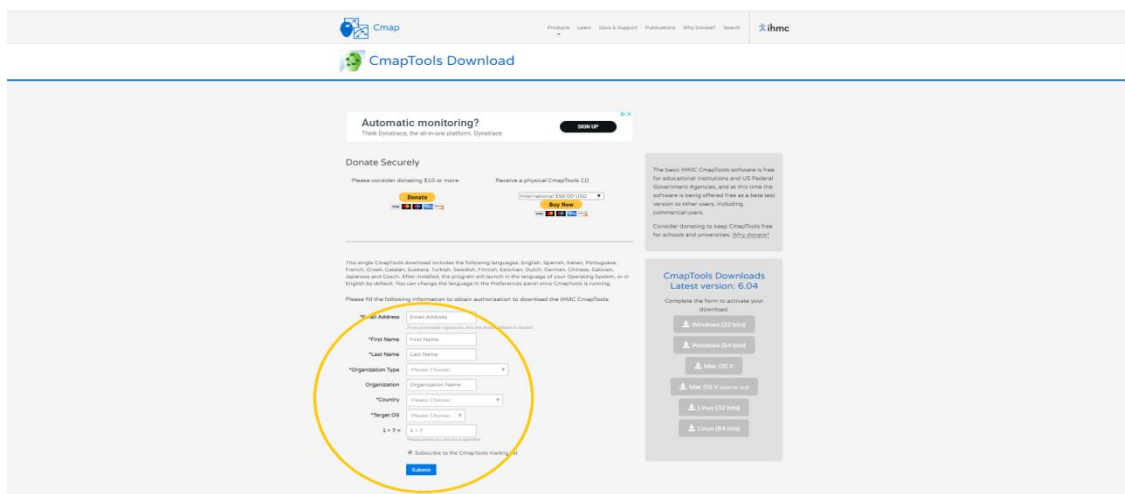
Cmap

Products Learn Docs & Support Publications Why Donate? Search

ihmc

CmapTools Download

Automatic monitoring?
Think Dynatrace, the all-in-one platform. Dynatrace

SIGN UP

Donate Securely

Please consider donating $10 or more

Donate

Receive a physical CmapTools CD

International $50.00 USD

Buy Now

The basic IHMC CmapTools software is free for educational institutions and US Federal Government Agencies, and at this time the software is being offered free as a beta test version to other users, including commercial users.

Consider donating to keep CmapTools free for schools and universities. Why donate?

This single CmapTools download includes the following languages: English, Spanish, Italian, Portuguese, French, Greek, Catalan, Euskera, Turkish, Swedish, Finnish, Estonian, Dutch, German, Chinese, Galician, Japanese and Czech. After installed, the program will launch in the language of your Operating System, or in English by default. You can change the language in the Preferences panel once CmapTools is running.

Please fill the following information to obtain authorization to download the IHMC CmapTools:

*E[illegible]l Address Email Address

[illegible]

*First Name First Name

*Last Name Last Name

*Organization Type Please Choose

Organization Organization Name

*Country Please Choose

*Target OS Please Choose

1 + 7 = 1 + 7

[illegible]

Subscribe to the CmapTools mailing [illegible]

Submit

CmapTools Downloads
Latest version: 6.04

Complete the form to activate your download.

Windows (32 bits)

Windows (64 bits)

Mac OS X

Mac OS X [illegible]

Linux (32 bits)

Linux (64 bits)